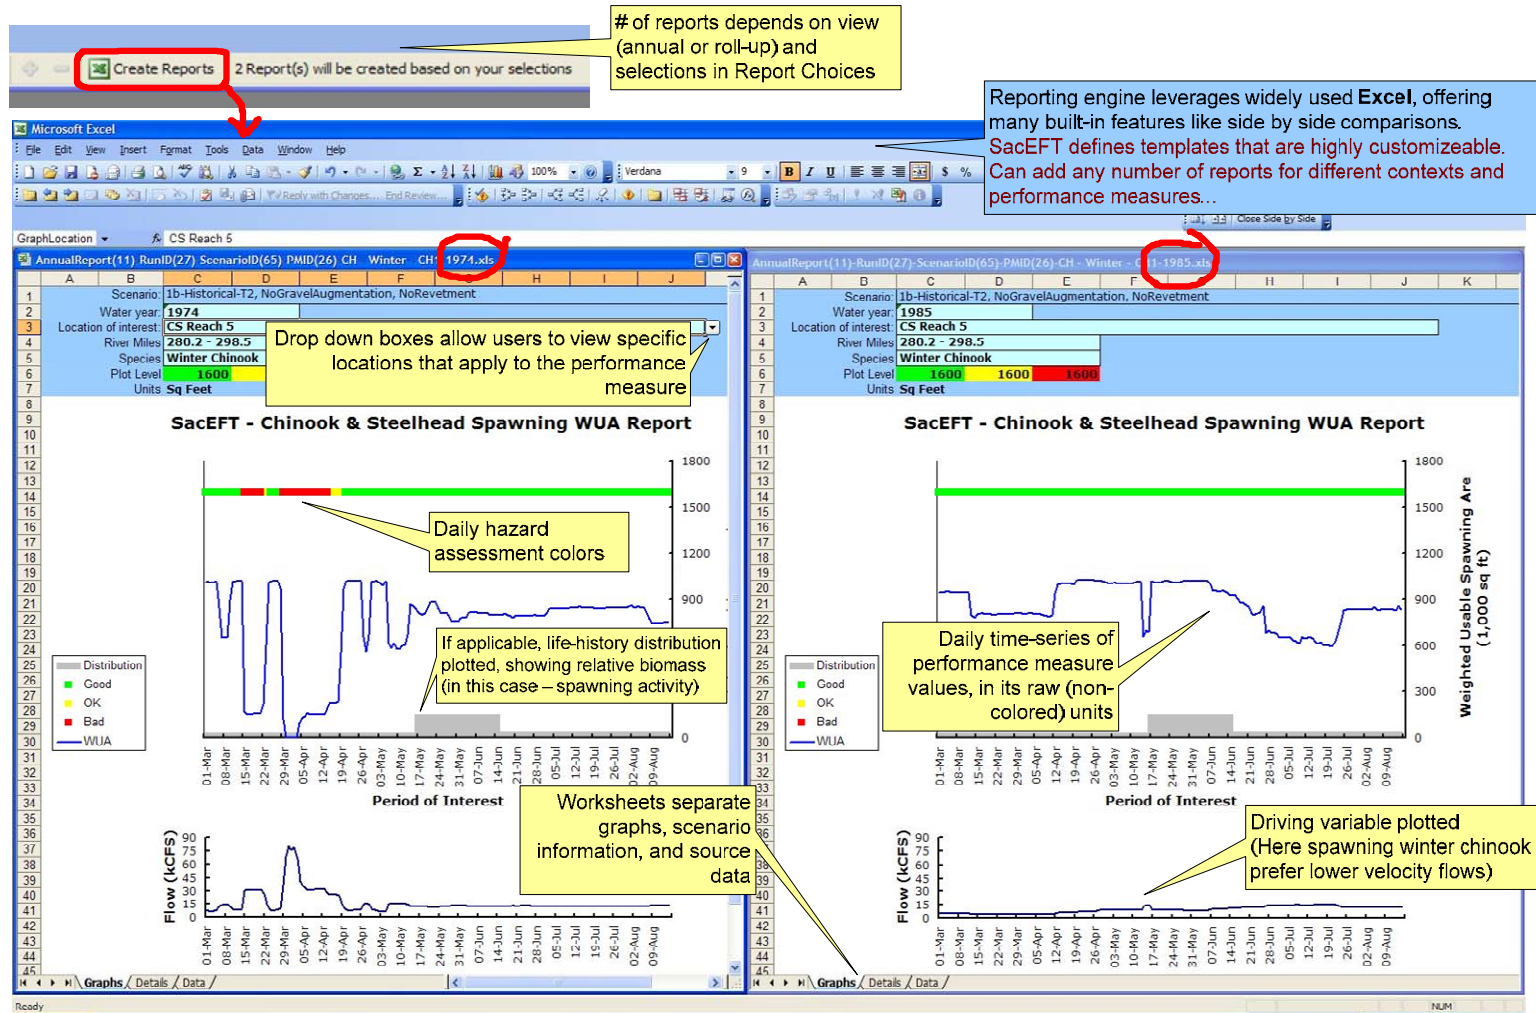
Create Reports

2 Report(s) will be created based on your selections

# of reports depends on view (annual or roll-up) and selections in Report Choices

Reporting engine leverages widely used **Excel**, offering many built-in features like side by side comparisons. SacEFT defines templates that are highly customizable. Can add any number of reports for different contexts and performance measures...

Microsoft Excel

File Edit View Insert Format Tools Data Window Help

Verdana 9 B I U $ %

Reply with Changes... End Review...

Close Side by Side

GraphLocation CS Reach 5

AnnualReport(11) RunID(27) ScenarioID(65) PMID(26) CH Winter CH 1974.xls

AnnualReport(11)-RunID(27)-ScenarioID(65)-PMID(26)-CH - Winter - C 11-1985.xls

| | A | B | C | D | E | F |
|---|---|---|---|---|---|---|
| 1 | | Scenario: | 1b-Historical-T2, NoGravelAugmentation, NoRevetment | | | |
| 2 | | Water year: | 1974 | | | |
| 3 | | Location of interest: | CS Reach 5 | | | |
| 4 | | River Miles | 280.2 - 298.5 | | | |
| 5 | | Species | Winter Chinook | | | |
| 6 | | Plot Level | 1600 | | | |
| 7 | | Units | Sq Feet | | | |

Drop down boxes allow users to view specific locations that apply to the performance measure

| | A | B | C | D | E | F |
|---|---|---|---|---|---|---|
| 1 | | Scenario: | 1b-Historical-T2, NoGravelAugmentation, NoRevetment | | | |
| 2 | | Water year: | 1985 | | | |
| 3 | | Location of interest: | CS Reach 5 | | | |
| 4 | | River Miles | 280.2 - 298.5 | | | |
| 5 | | Species | Winter Chinook | | | |
| 6 | | Plot Level | 1600 | 1600 | 1600 | |
| 7 | | Units | Sq Feet | | | |

SacEFT - Chinook & Steelhead Spawning WUA Report

SacEFT - Chinook & Steelhead Spawning WUA Report

1800 1500 1200 900 600 300 0

Weighted Usable Spawning Are (1,000 sq ft)

Daily hazard assessment colors

Distribution
Good
OK
Bad
WUA

If applicable, life-history distribution plotted, showing relative biomass (in this case – spawning activity)

Daily time-series of performance measure values, in its raw (non-colored) units

01-Mar 08-Mar 15-Mar 22-Mar 29-Mar 05-Apr 12-Apr 19-Apr 26-Apr 03-May 10-May 17-May 24-May 31-May 07-Jun 14-Jun 21-Jun 28-Jun 05-Jul 12-Jul 19-Jul 26-Jul 02-Aug 09-Aug

Period of Interest

Period of Interest

Worksheets separate graphs, scenario information, and source data

Driving variable plotted (Here spawning winter chinook prefer lower velocity flows)

Flow (kCFS)

90 75 60 45 30 15 0

Graphs / Details / Data /

Graphs / Details / Data /

Ready

NUM